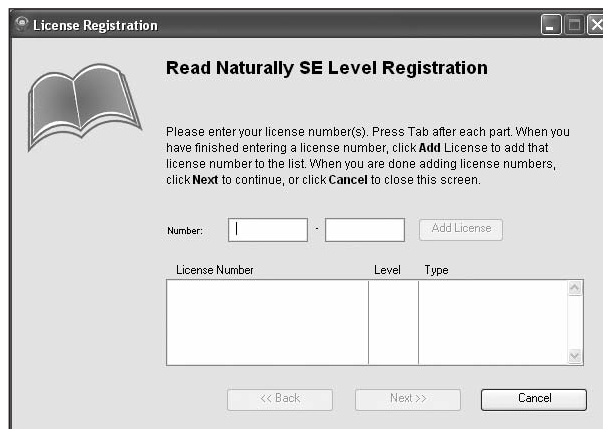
License Registration

Read Naturally SE Level Registration

Please enter your license number(s). Press Tab after each part. When you have finished entering a license number, click **Add** License to add that license number to the list. When you are done adding license numbers, click **Next** to continue, or click **Cancel** to close this screen.

Number: -

Add License

| License Number | Level | Type |
|---|---|---|
| | | |

<< Back

Next >>

Cancel